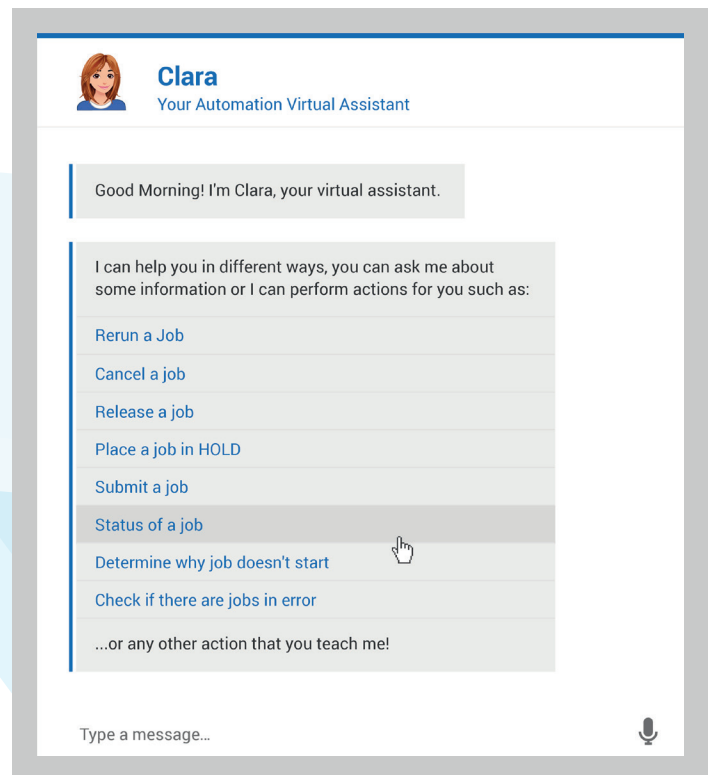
Clara
Your Automation Virtual Assistant

Good Morning! I'm Clara, your virtual assistant.

I can help you in different ways, you can ask me about some information or I can perform actions for you such as:

Rerun a Job

Cancel a job

Release a job

Place a job in HOLD

Submit a job

Status of a job

Determine why job doesn't start

Check if there are jobs in error

...or any other action that you teach me!

Type a message...